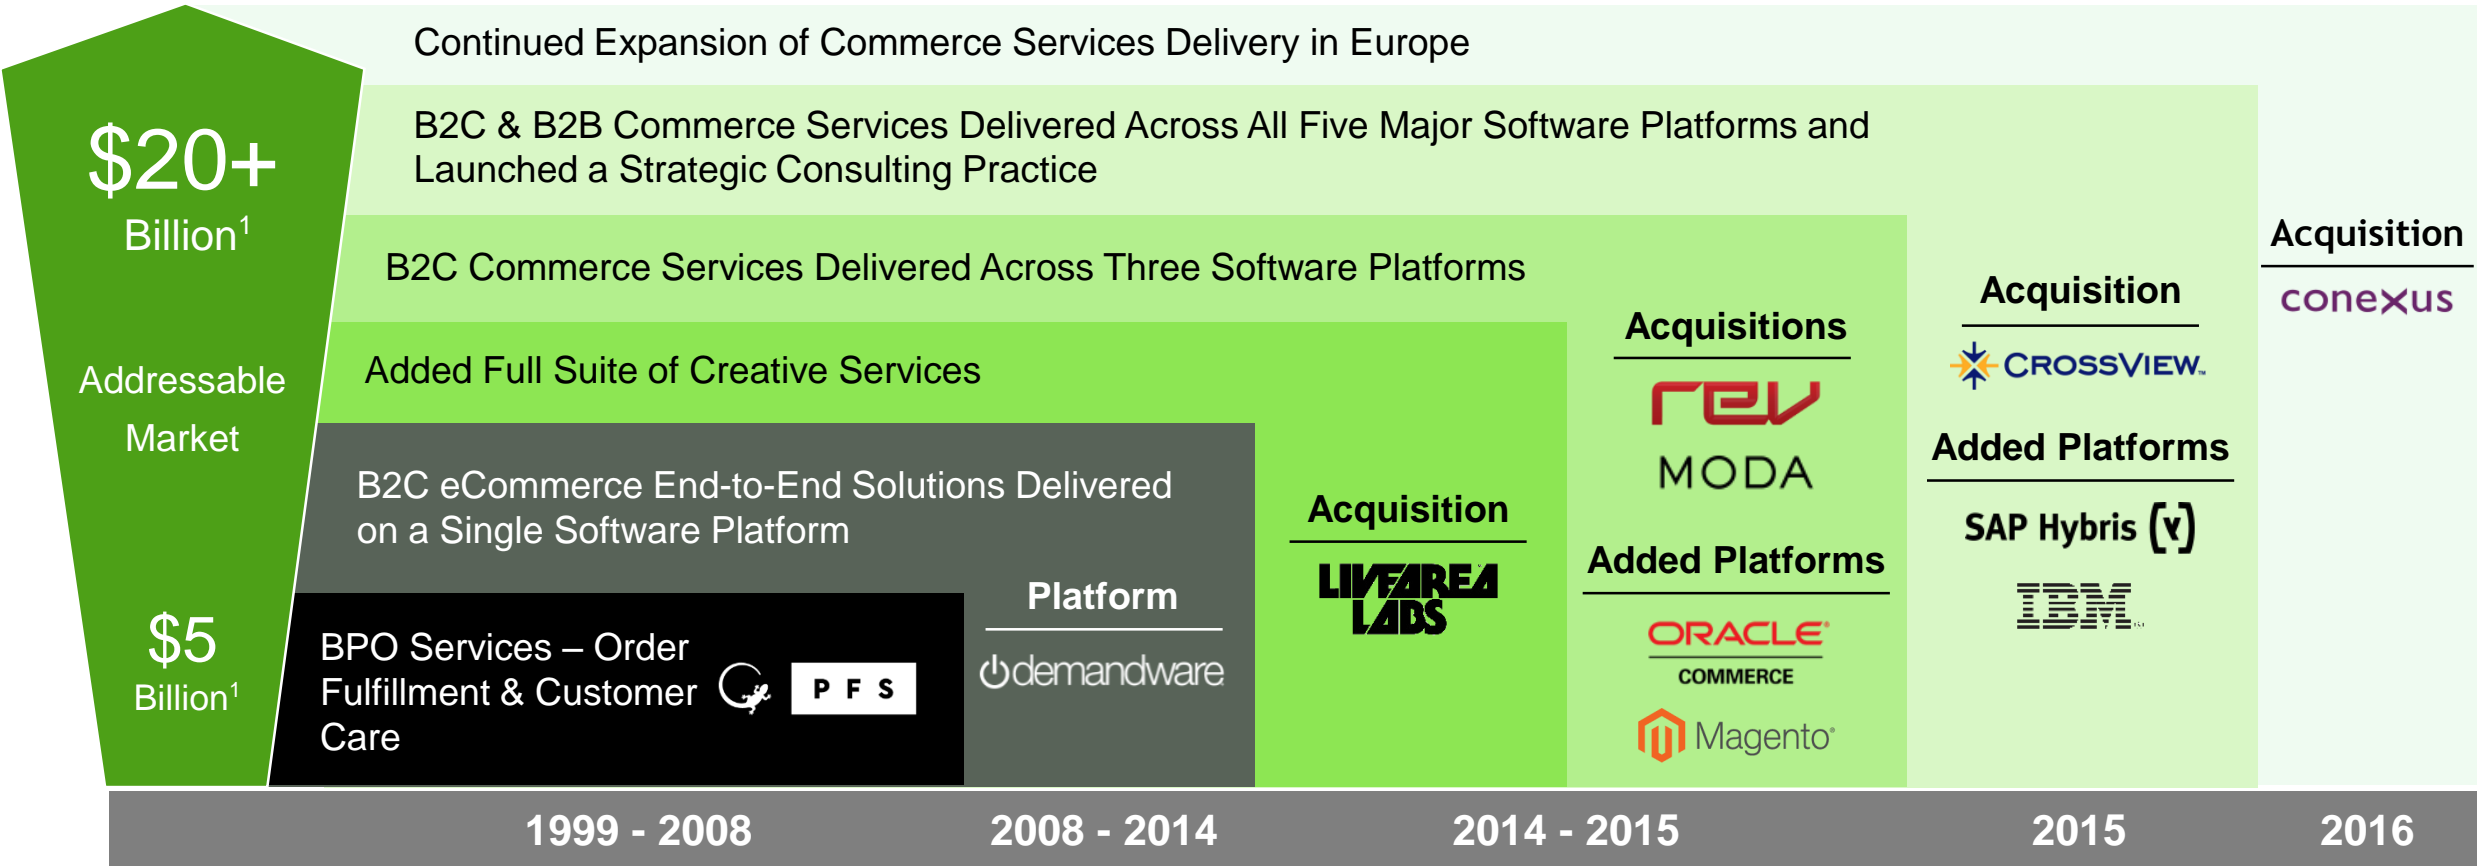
$20+ Billion$^1$

Addressable Market

$5 Billion$^1$

Continued Expansion of Commerce Services Delivery in Europe

B2C & B2B Commerce Services Delivered Across All Five Major Software Platforms and Launched a Strategic Consulting Practice

B2C Commerce Services Delivered Across Three Software Platforms

Added Full Suite of Creative Services

B2C eCommerce End-to-End Solutions Delivered on a Single Software Platform

BPO Services – Order Fulfillment & Customer Care

P F S

Platform

demandware

Acquisition

LIVEAREA LABS

Acquisitions

rev

MODA

Added Platforms

ORACLE COMMERCE

Magento

Acquisition

CROSSVIEW

Added Platforms

SAP Hybris

IBM

Acquisition

conexus

1999 - 2008

2008 - 2014

2014 - 2015

2015

2016